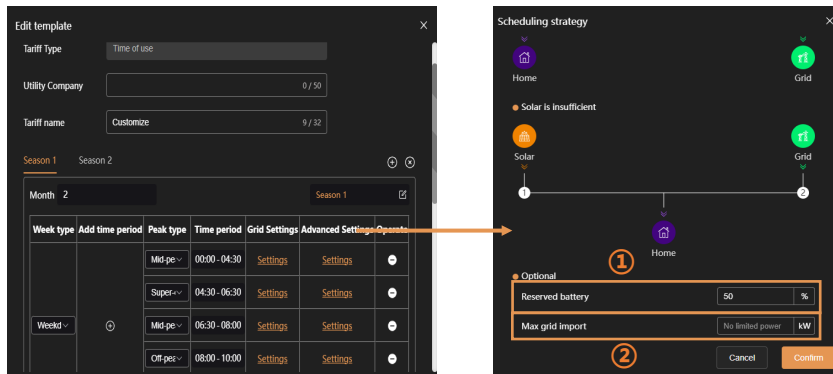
Edit template

Tariff Type
Time of use

Utility Company
0 / 50

Tariff name
Customize
9 / 32

Season 1 Season 2

Month 2
Season 1

| Week type | Add time period | Peak type | Time period | Grid Settings | Advanced Settings | Operate |
|---|---|---|---|---|---|---|
| Weekd | ⊕ | Mid-pe | 00:00 - 04:30 | Settings | Settings | ⊖ |
| | | Super- | 04:30 - 06:30 | Settings | Settings | ⊖ |
| | | Mid-pe | 06:30 - 08:00 | Settings | Settings | ⊖ |
| | | Off-pea | 08:00 - 10:00 | Settings | Settings | ⊖ |

Scheduling strategy

Home
Grid

Solar is insufficient

Solar
Grid
1
2
Home

① 
Optional
Reserved battery 50 %
Max grid import No limited power kW
②
Cancel Confirm